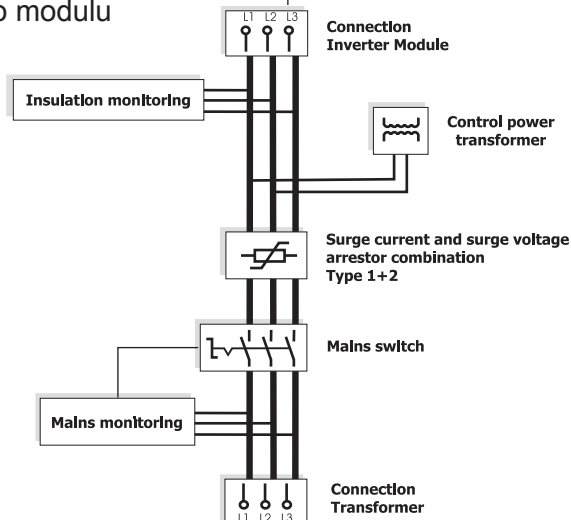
o modulu

L1 L2 L3

Connection Inverter Module

Insulation monitoring

Control power transformer

Surge current and surge voltage arrestor combination Type 1+2

Mains switch

Mains monitoring

Connection Transformer

L1 L2 L3